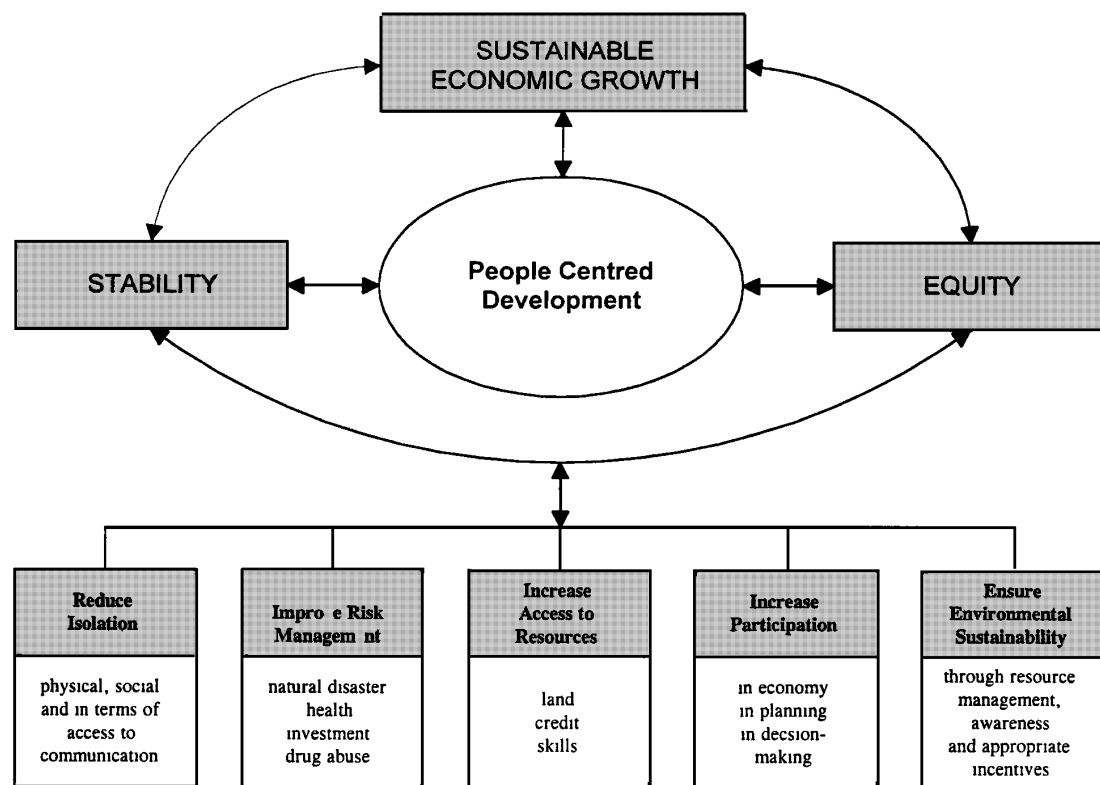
SUSTAINABLE ECONOMIC GROWTH

STABILITY

People Centred Development

EQUITY

Reduce Isolation

physical, social and in terms of access to communication

Impro e Risk Managem nt

natural disaster
health
investment
drug abuse

Increase Access to Resources

land
credit
skills

Increase Participation

in economy
in planning
in decsion-making

Ensure Environmental Sustainability

through resource management, awareness and appropriate incentives